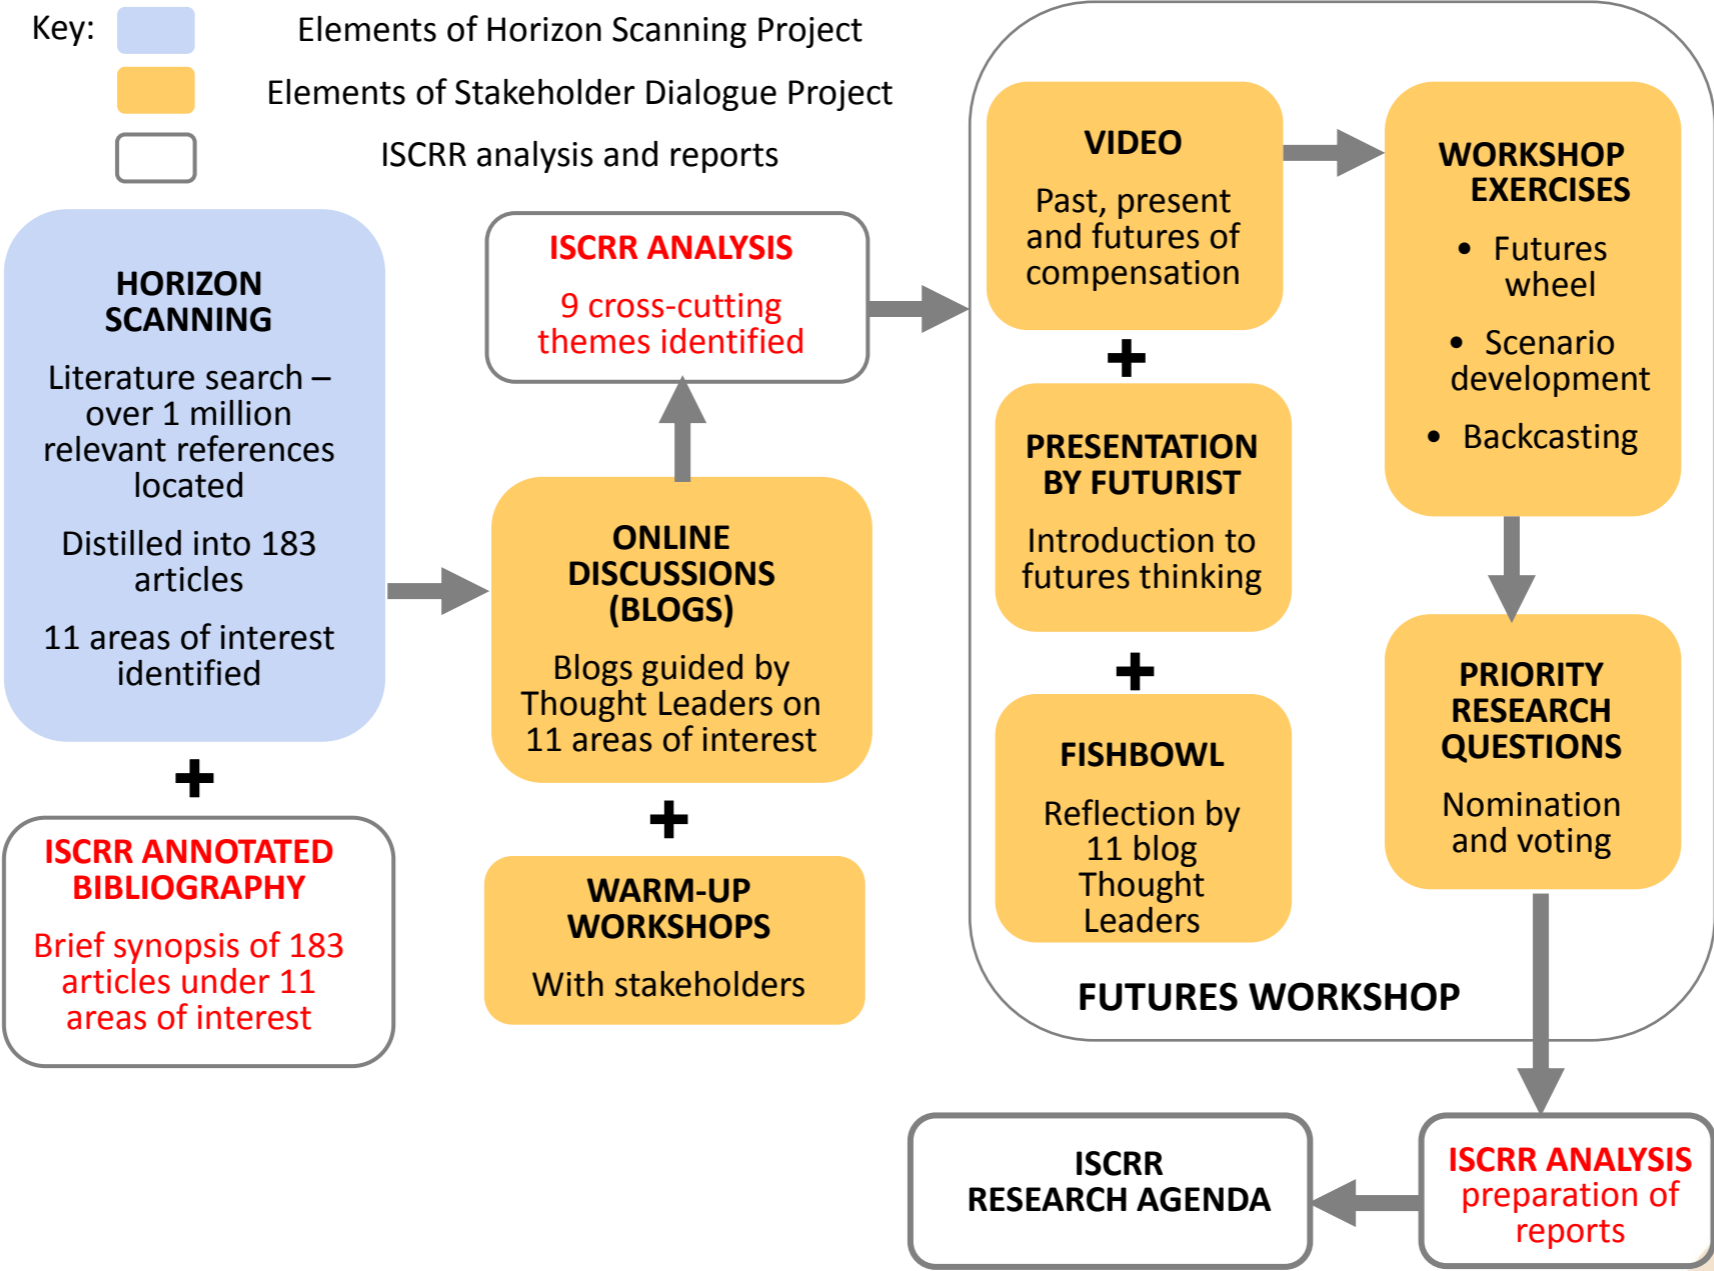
Key: Elements of Horizon Scanning Project
Elements of Stakeholder Dialogue Project
ISCRR analysis and reports

HORIZON SCANNING
Literature search – over 1 million relevant references located
Distilled into 183 articles
11 areas of interest identified

+

ISCRR ANNOTATED BIBLIOGRAPHY
Brief synopsis of 183 articles under 11 areas of interest

ISCRR ANALYSIS
9 cross-cutting themes identified

ONLINE DISCUSSIONS (BLOGS)
Blogs guided by Thought Leaders on 11 areas of interest

+

WARM-UP WORKSHOPS
With stakeholders

VIDEO
Past, present and futures of compensation

+

PRESENTATION BY FUTURIST
Introduction to futures thinking

+

FISHBOWL
Reflection by 11 blog Thought Leaders

WORKSHOP EXERCISES
• Futures wheel
• Scenario development
• Backcasting

PRIORITY RESEARCH QUESTIONS
Nomination and voting

FUTURES WORKSHOP

ISCRR RESEARCH AGENDA

ISCRR ANALYSIS
preparation of reports